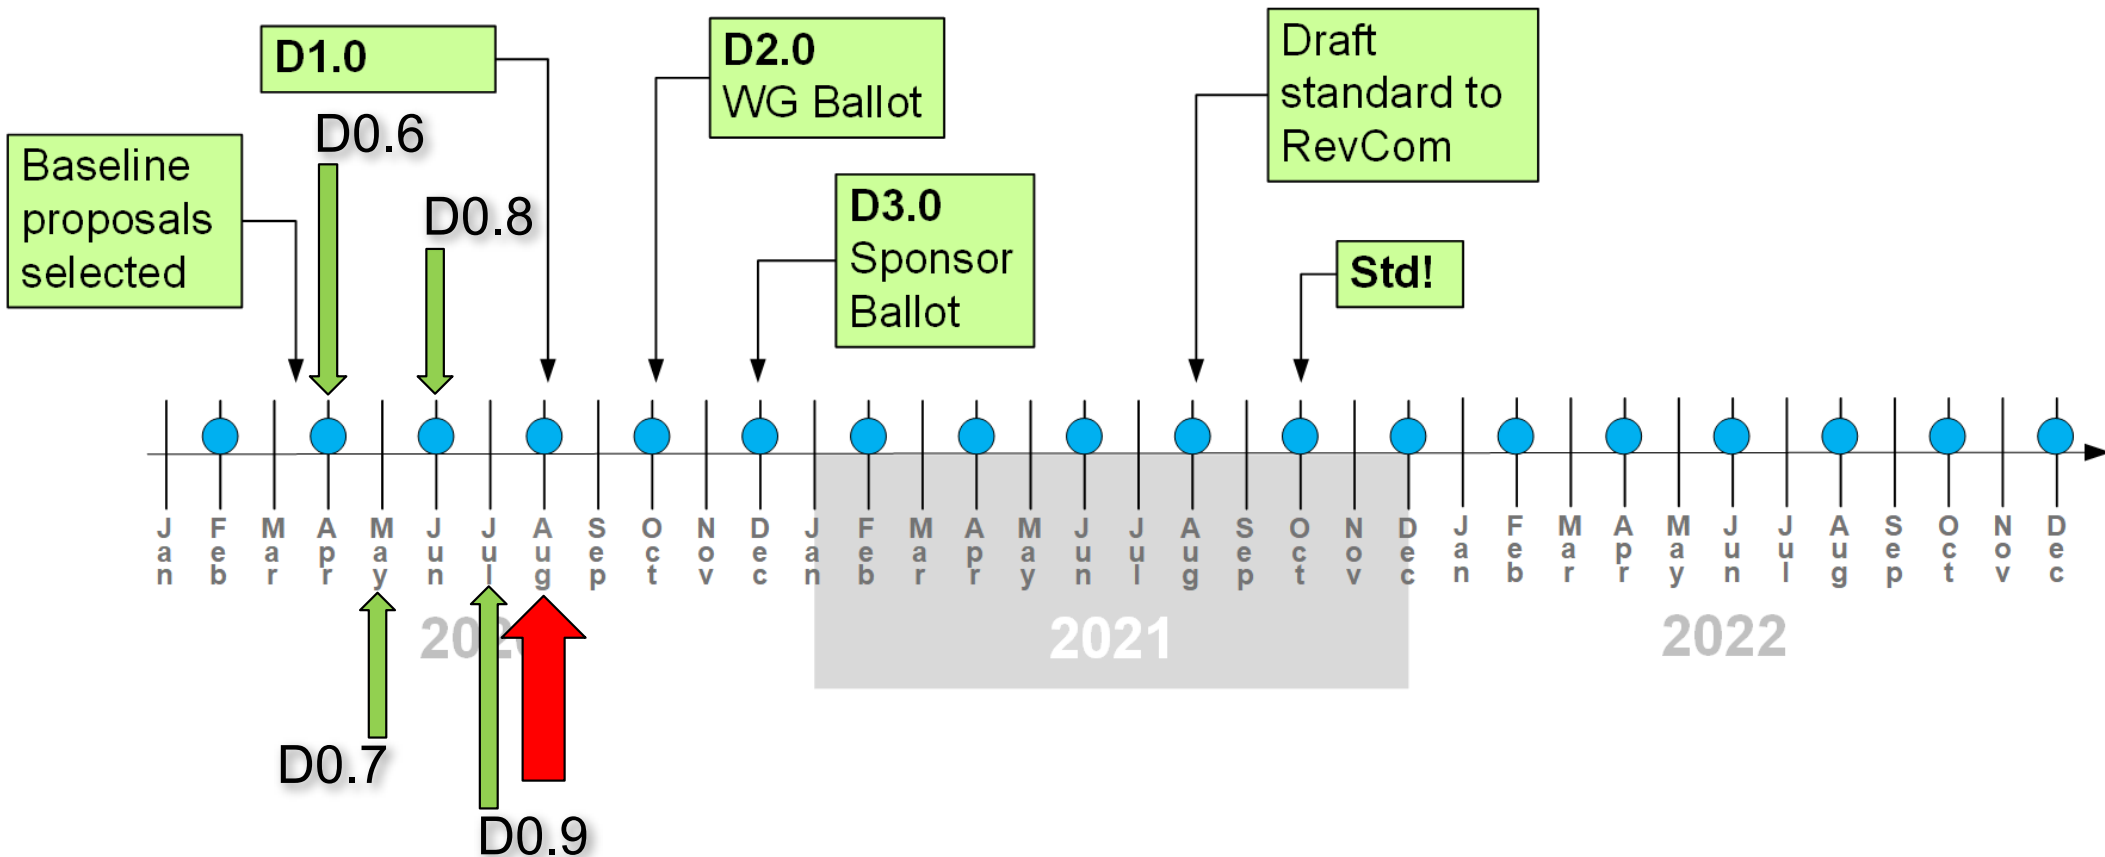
D1.0

D0.6

Baseline proposals selected

D0.8

D2.0
WG Ballot

D3.0
Sponsor Ballot

Draft standard to RevCom

Std!

Jan Feb Mar Apr May Jun Jul Aug Sep Oct Nov Dec Jan Feb Mar Apr May Jun Jul Aug Sep Oct Nov Dec Jan Feb Mar Apr May Jun Jul Aug Sep Oct Nov Dec

20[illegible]

2021

2022

D0.7

D0.9